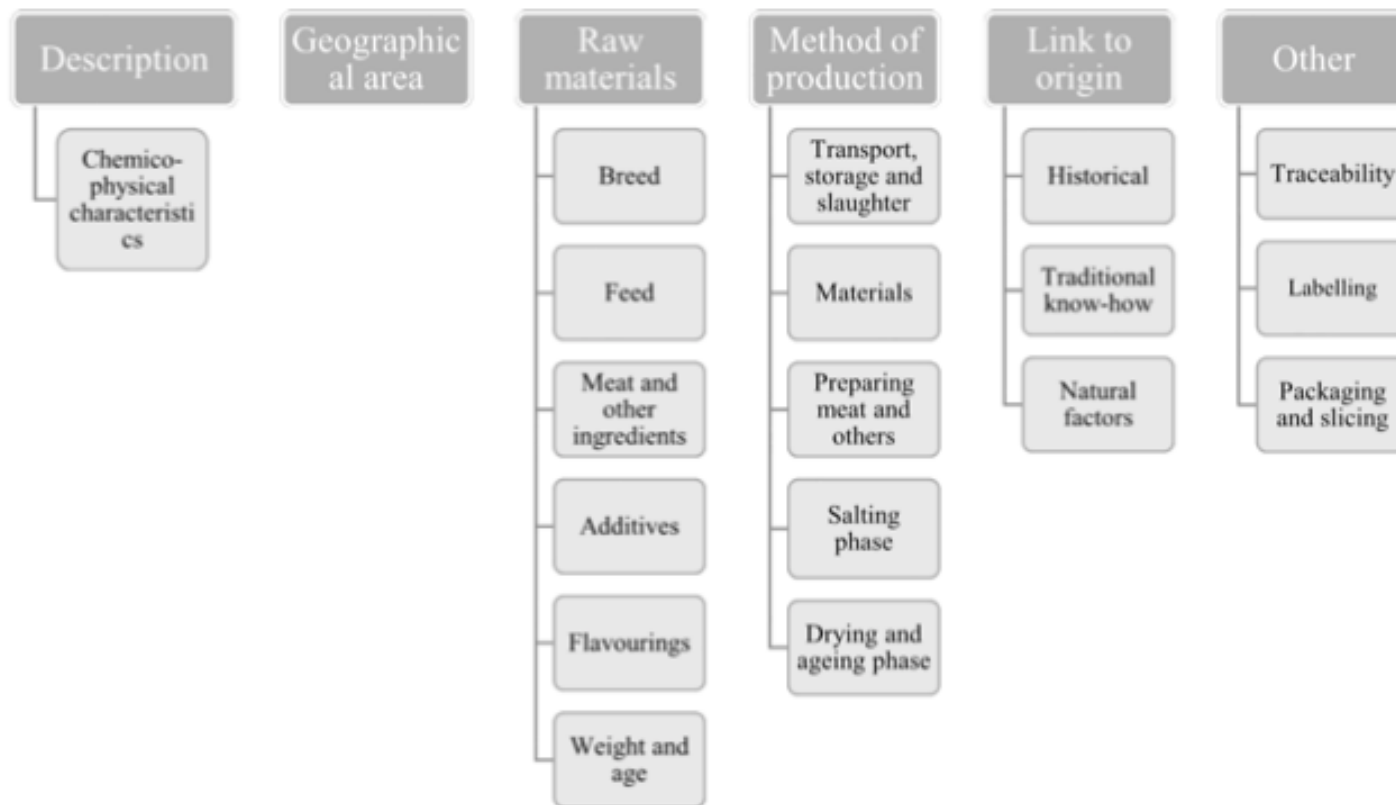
Description

Chemico-physical characteristics

Geographical area

Raw materials

Breed

Feed

Meat and other ingredients

Additives

Flavourings

Weight and age

Method of production

Transport, storage and slaughter

Materials

Preparing meat and others

Salting phase

Drying and ageing phase

Link to origin

Historical

Traditional know-how

Natural factors

Other

Traceability

Labelling

Packaging and slicing